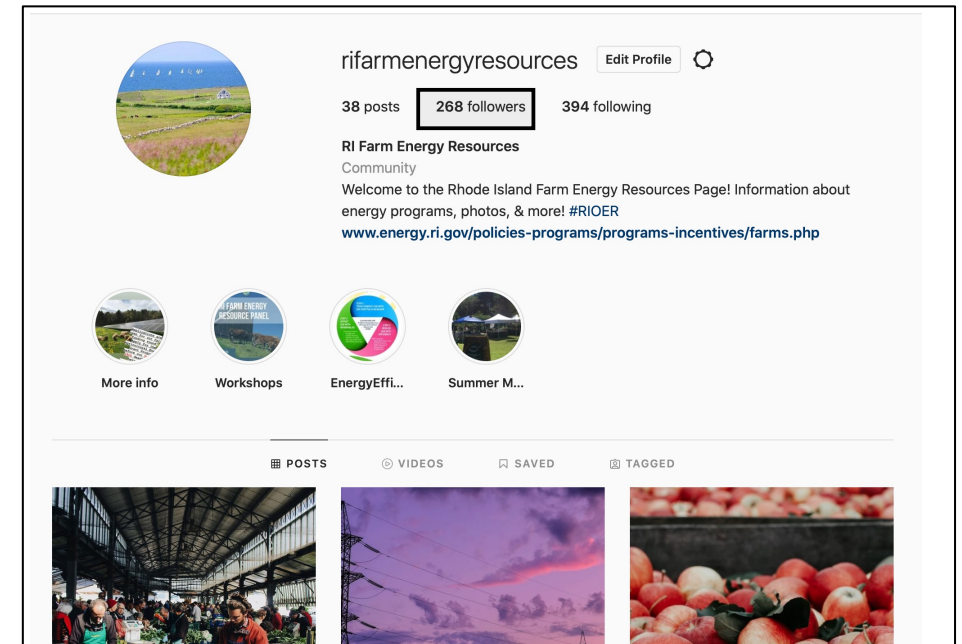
rifarmenergyresources Edit Profile

38 posts 268 followers 394 following

RI Farm Energy Resources
Community
Welcome to the Rhode Island Farm Energy Resources Page! Information about energy programs, photos, & more! #RIOER
www.energy.ri.gov/policies-programs/programs-incentives/farms.php

RI FARM ENERGY RESOURCE PANEL

More info Workshops EnergyEffi... Summer M...

POSTS VIDEOS SAVED TAGGED